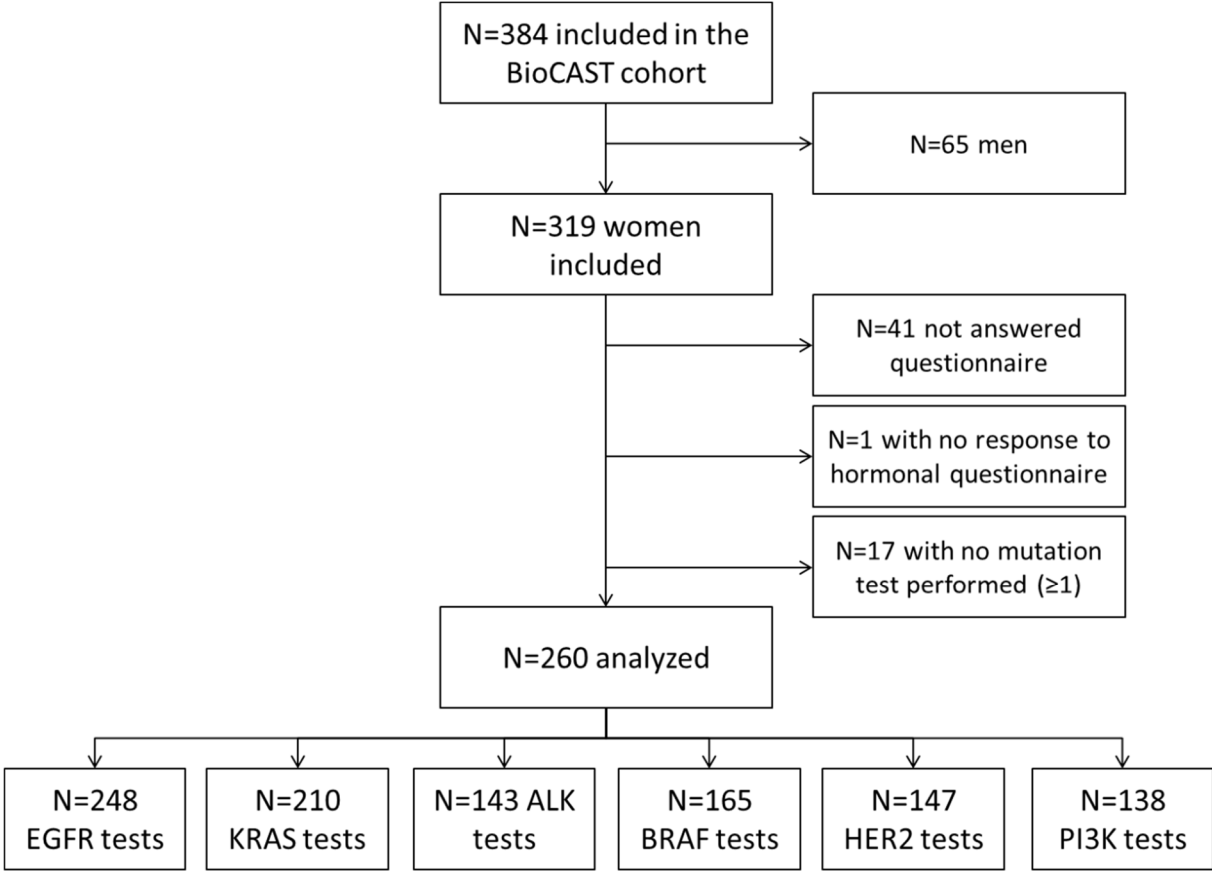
N=384 included in the BioCAST cohort

N=65 men

N=319 women included

N=41 not answered questionnaire

N=1 with no response to hormonal questionnaire

N=17 with no mutation test performed (≥1)

N=260 analyzed

N=248 EGFR tests

N=210 KRAS tests

N=143 ALK tests

N=165 BRAF tests

N=147 HER2 tests

N=138 PI3K tests